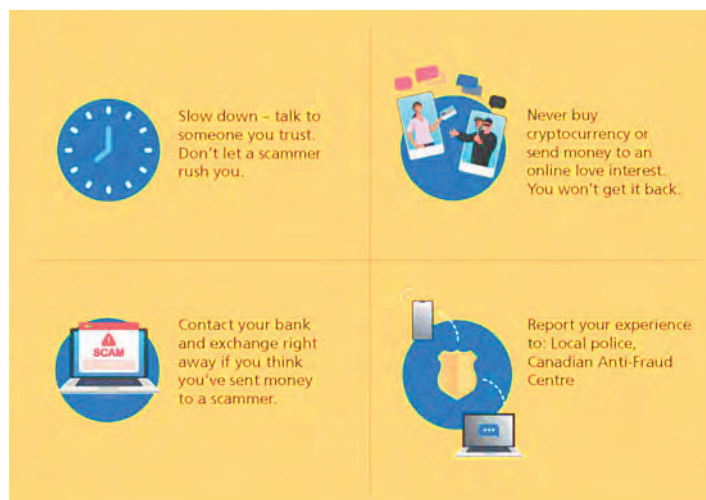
Slow down – talk to someone you trust. Don't let a scammer rush you.

Never buy cryptocurrency or send money to an online love interest. You won't get it back.

SCAM

Contact your bank and exchange right away if you think you've sent money to a scammer.

Report your experience to: Local police, Canadian Anti-Fraud Centre